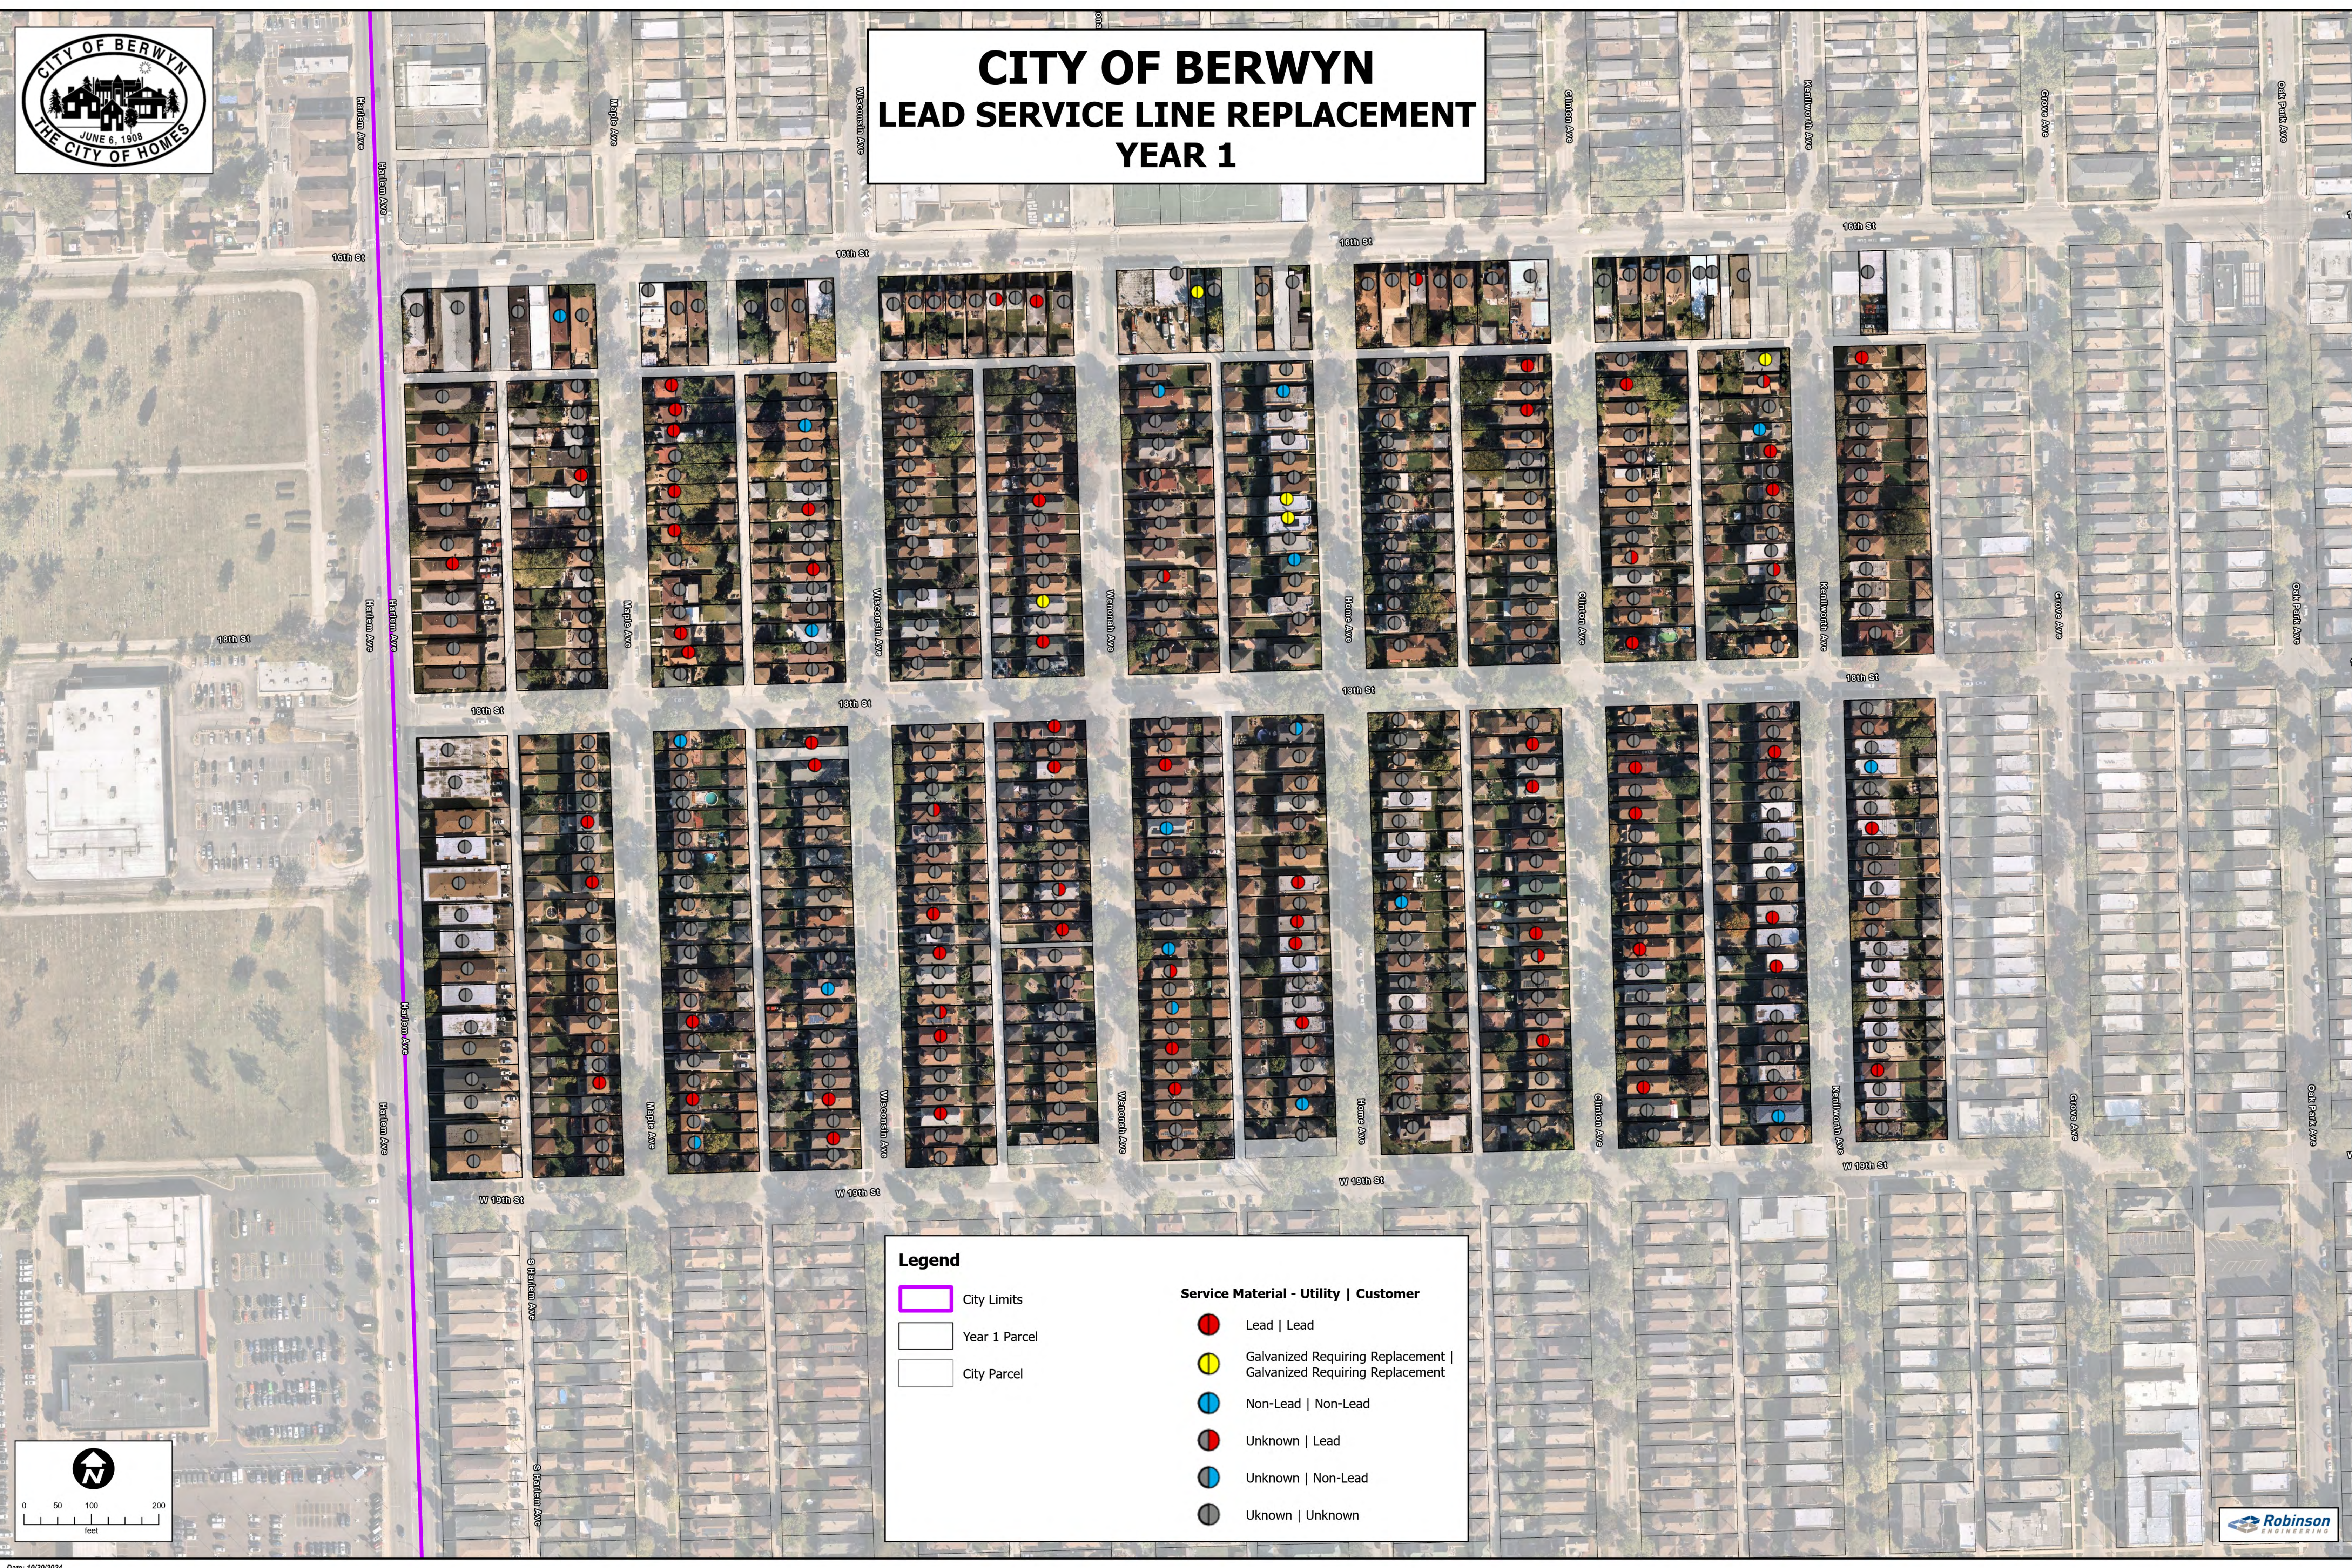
CITY OF BERWYN
LEAD SERVICE LINE REPLACEMENT
YEAR 1

CITY OF BERWYN
JUNE 6, 1908
THE CITY OF HOMES

Harlem Ave
Maple Ave
Wisconsin Ave
Clinton Ave
Kenilworth Ave
Grove Ave
Oak Park Ave
16th St
18th St
Wenonah Ave
Home Ave
W 19th St

Legend
City Limits
Year 1 Parcel
City Parcel

Service Material - Utility | Customer
Lead | Lead
Galvanized Requiring Replacement | Galvanized Requiring Replacement
Non-Lead | Non-Lead
Unknown | Lead
Unknown | Non-Lead
Uknown | Unknown

N
0 50 100 200
feet

Robinson
ENGINEERING